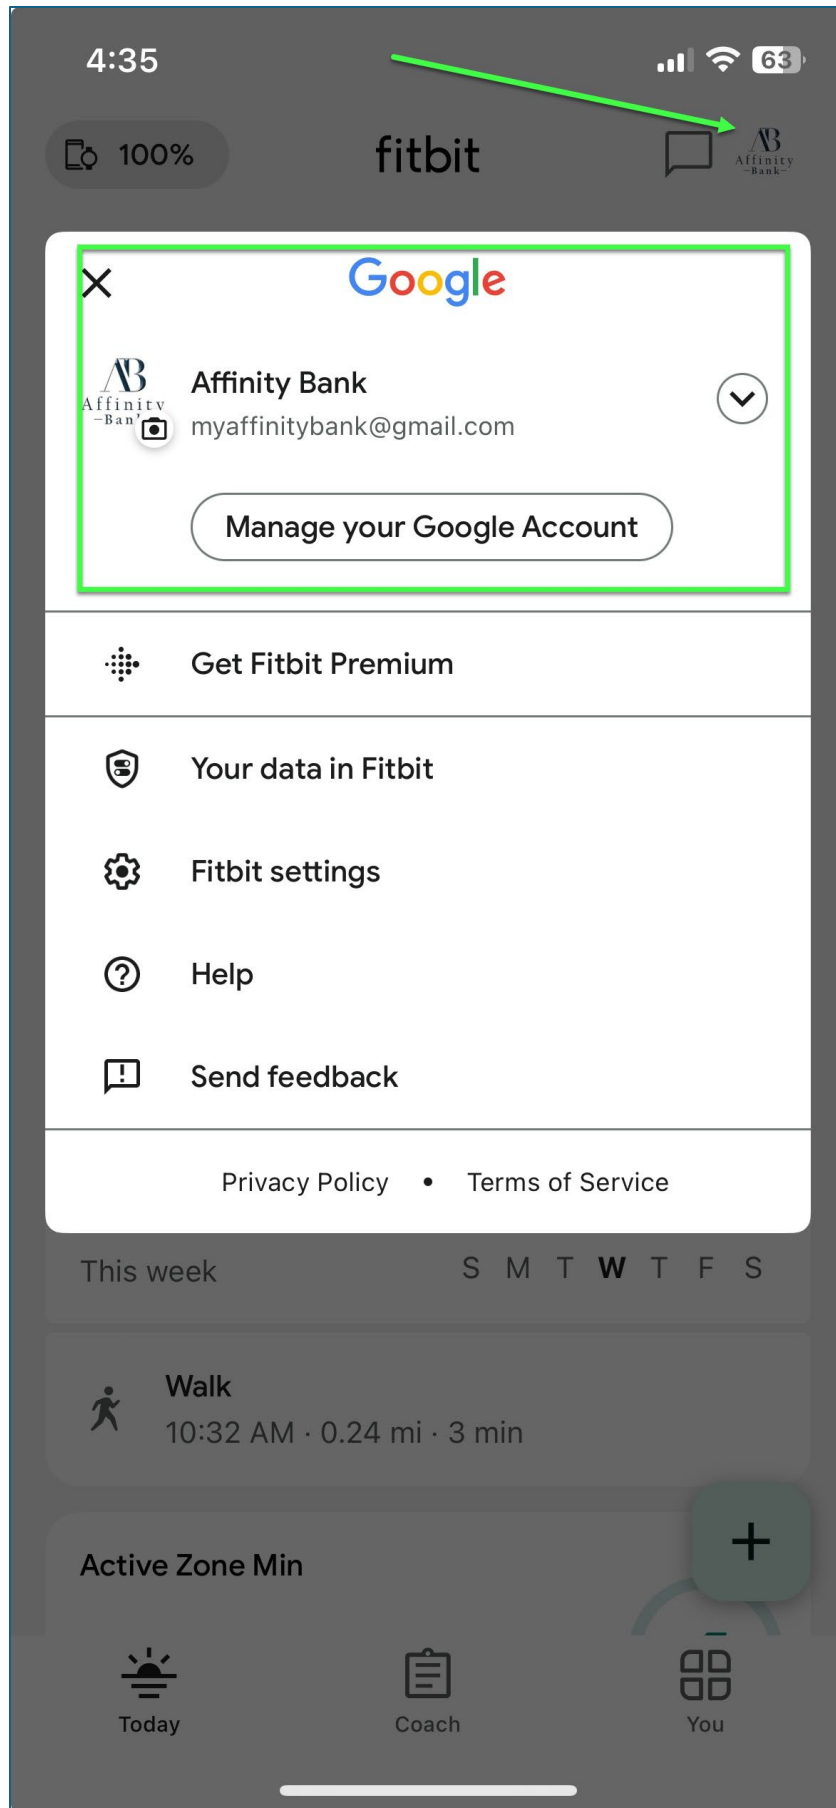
4:35

63

100%

fitbit

AB Affinity Bank

Google

AB Affinity Ban

Affinity Bank

myaffinitybank@gmail.com

Manage your Google Account

Get Fitbit Premium

Your data in Fitbit

Fitbit settings

Help

Send feedback

Privacy Policy • Terms of Service

This week S M T W T F S

Walk

10:32 AM · 0.24 mi · 3 min

Active Zone Min

+

Today

Coach

You